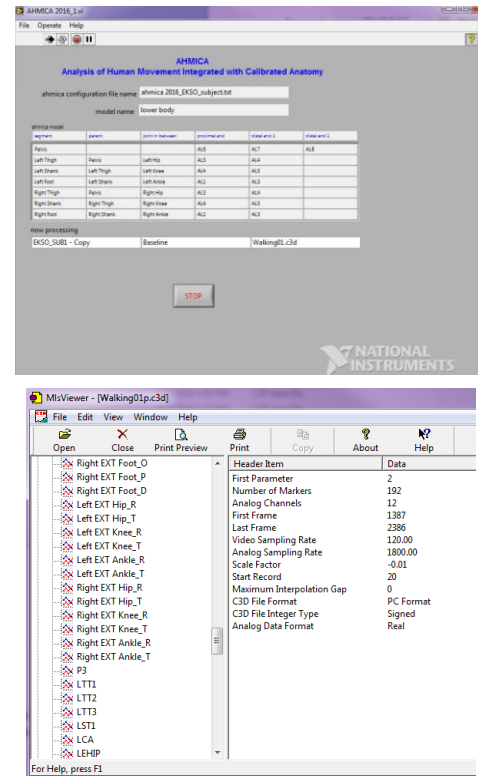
AHMICA 2016_1.vi

File Operate Help

AHMICA
Analysis of Human Movement Integrated with Calibrated Anatomy

ahmica configuration file name ahmica 2016_EKSO_subject.txt

model name lower body

ahmica model

| segment | parent | joint in between | proximal end | distal end 1 | distal end 2 |
|---|---|---|---|---|---|
| Pelvis | | | AL6 | AL7 | AL8 |
| Left Thigh | Pelvis | Left Hip | AL3 | AL4 | |
| Left Shank | Left Thigh | Left Knee | AL4 | AL5 | |
| Left Foot | Left Shank | Left Ankle | AL1 | AL3 | |
| Right Thigh | Pelvis | Right Hip | AL3 | AL4 | |
| Right Shank | Right Thigh | Right Knee | AL4 | AL5 | |
| Right Foot | Right Shank | Right Ankle | AL1 | AL3 | |

now processing

EKSO_SUB1 - Copy | Baseline | Walking01.c3d

STOP

NATIONAL INSTRUMENTS

MlsViewer - [Walking01p.c3d]

File Edit View Window Help

Open Close Print Preview Print Copy About Help

Right EXT Foot_O
Right EXT Foot_P
Right EXT Foot_D
Left EXT Hip_R
Left EXT Hip_T
Left EXT Knee_R
Left EXT Knee_T
Left EXT Ankle_R
Left EXT Ankle_T
Right EXT Hip_R
Right EXT Hip_T
Right EXT Knee_R
Right EXT Knee_T
Right EXT Ankle_R
Right EXT Ankle_T
P3
LTT1
LTT2
LTT3
LST1
LCA
LEHIP

| Header Item | Data |
|---|---|
| First Parameter | 2 |
| Number of Markers | 192 |
| Analog Channels | 12 |
| First Frame | 1387 |
| Last Frame | 2386 |
| Video Sampling Rate | 120.00 |
| Analog Sampling Rate | 1800.00 |
| Scale Factor | -0.01 |
| Start Record | 20 |
| Maximum Interpolation Gap | 0 |
| C3D File Format | PC Format |
| C3D File Integer Type | Signed |
| Analog Data Format | Real |

For Help, press F1